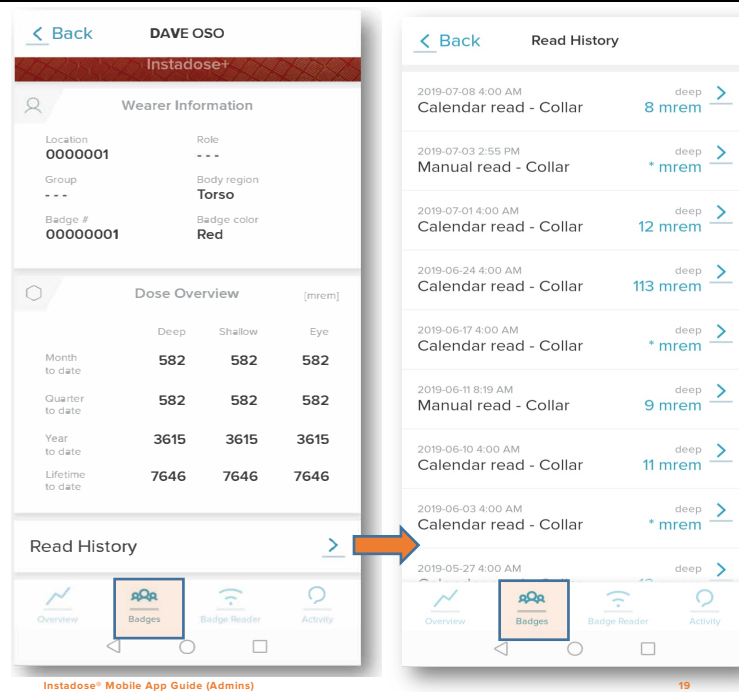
< Back DAVE OSO

Instadose+

Wearer Information

Location
0000001

Role
- - -

Group
- - -

Body region
Torso

Badge #
00000001

Badge color
Red

Dose Overview [mrem]

| | Deep | Shallow | Eye |
|---|---|---|---|
| Month to date | 582 | 582 | 582 |
| Quarter to date | 582 | 582 | 582 |
| Year to date | 3615 | 3615 | 3615 |
| Lifetime to date | 7646 | 7646 | 7646 |

Read History >

Overview Badges Badge Reader Activity

< Back Read History

2019-07-08 4:00 AM
Calendar read - Collar
deep
8 mrem >

2019-07-03 2:55 PM
Manual read - Collar
deep
* mrem >

2019-07-01 4:00 AM
Calendar read - Collar
deep
12 mrem >

2019-06-24 4:00 AM
Calendar read - Collar
deep
113 mrem >

2019-06-17 4:00 AM
Calendar read - Collar
deep
* mrem >

2019-06-11 8:19 AM
Manual read - Collar
deep
9 mrem >

2019-06-10 4:00 AM
Calendar read - Collar
deep
11 mrem >

2019-06-03 4:00 AM
Calendar read - Collar
deep
* mrem >

2019-05-27 4:00 AM
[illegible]
deep
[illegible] >

Overview Badges Badge Reader Activity

Instadose® Mobile App Guide (Admins)

19